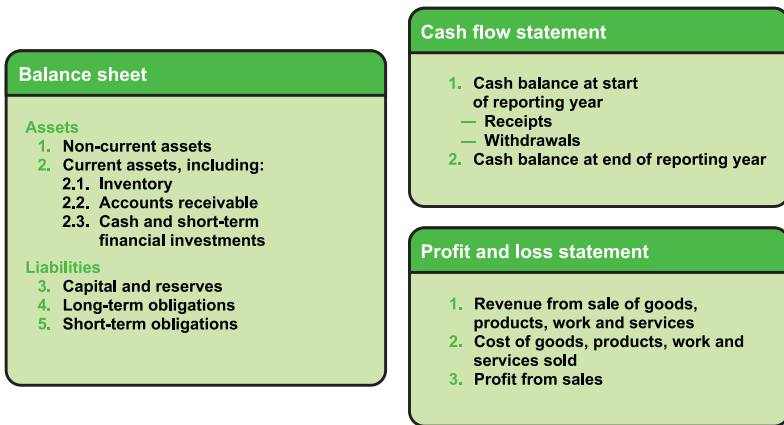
Balance sheet

Assets
1. Non-current assets
2. Current assets, including:
2.1. Inventory
2.2. Accounts receivable
2.3. Cash and short-term financial investments

Liabilities
3. Capital and reserves
4. Long-term obligations
5. Short-term obligations

Cash flow statement

1. Cash balance at start of reporting year
— Receipts
— Withdrawals
2. Cash balance at end of reporting year

Profit and loss statement

1. Revenue from sale of goods, products, work and services
2. Cost of goods, products, work and services sold
3. Profit from sales